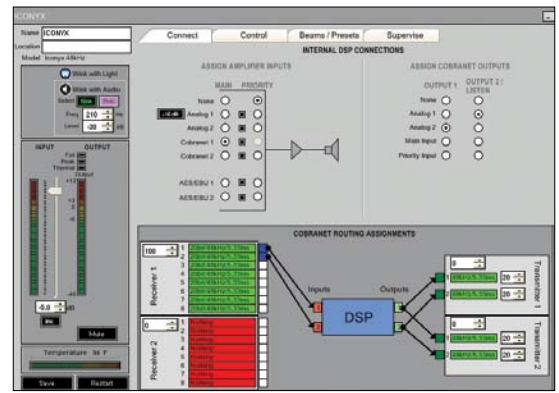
ICONYX

Name ICONYX
Location
Model Iconyx 48kHz

Wink with Light
Wink with Audio
Select Sine Pink
Freq 210 Hz
Level -30 dB

INPUT OUTPUT
Full
Peak
Thermal
+12
0
-6
-12
-24
-40
-5.0 dB
Mute

Temperature 94 F

Save Restart

Connect Control Beams / Presets Supervise

INTERNAL DSP CONNECTIONS

ASSIGN AMPLIFIER INPUTS
MAIN PRIORITY
None
-18 dB Analog 1
Analog 2
Cobranet 1
Cobranet 2
AES/EBU 1
AES/EBU 2

ASSIGN COBRANET OUTPUTS
OUTPUT 1 OUTPUT 2 / LISTEN
None
Analog 1
Analog 2
Main Input
Priority Input

COBRANET ROUTING ASSIGNMENTS

100
Receiver 1
1
2
3
4
5
6
7
8

0
Receiver 2
1
2
3
4
5
6
7
8
Nothing
Nothing
Nothing
Nothing
Nothing
Nothing
Nothing
Nothing

Inputs
DSP
Outputs

0
Transmitter 1
20
20

0
Transmitter 2
20
20